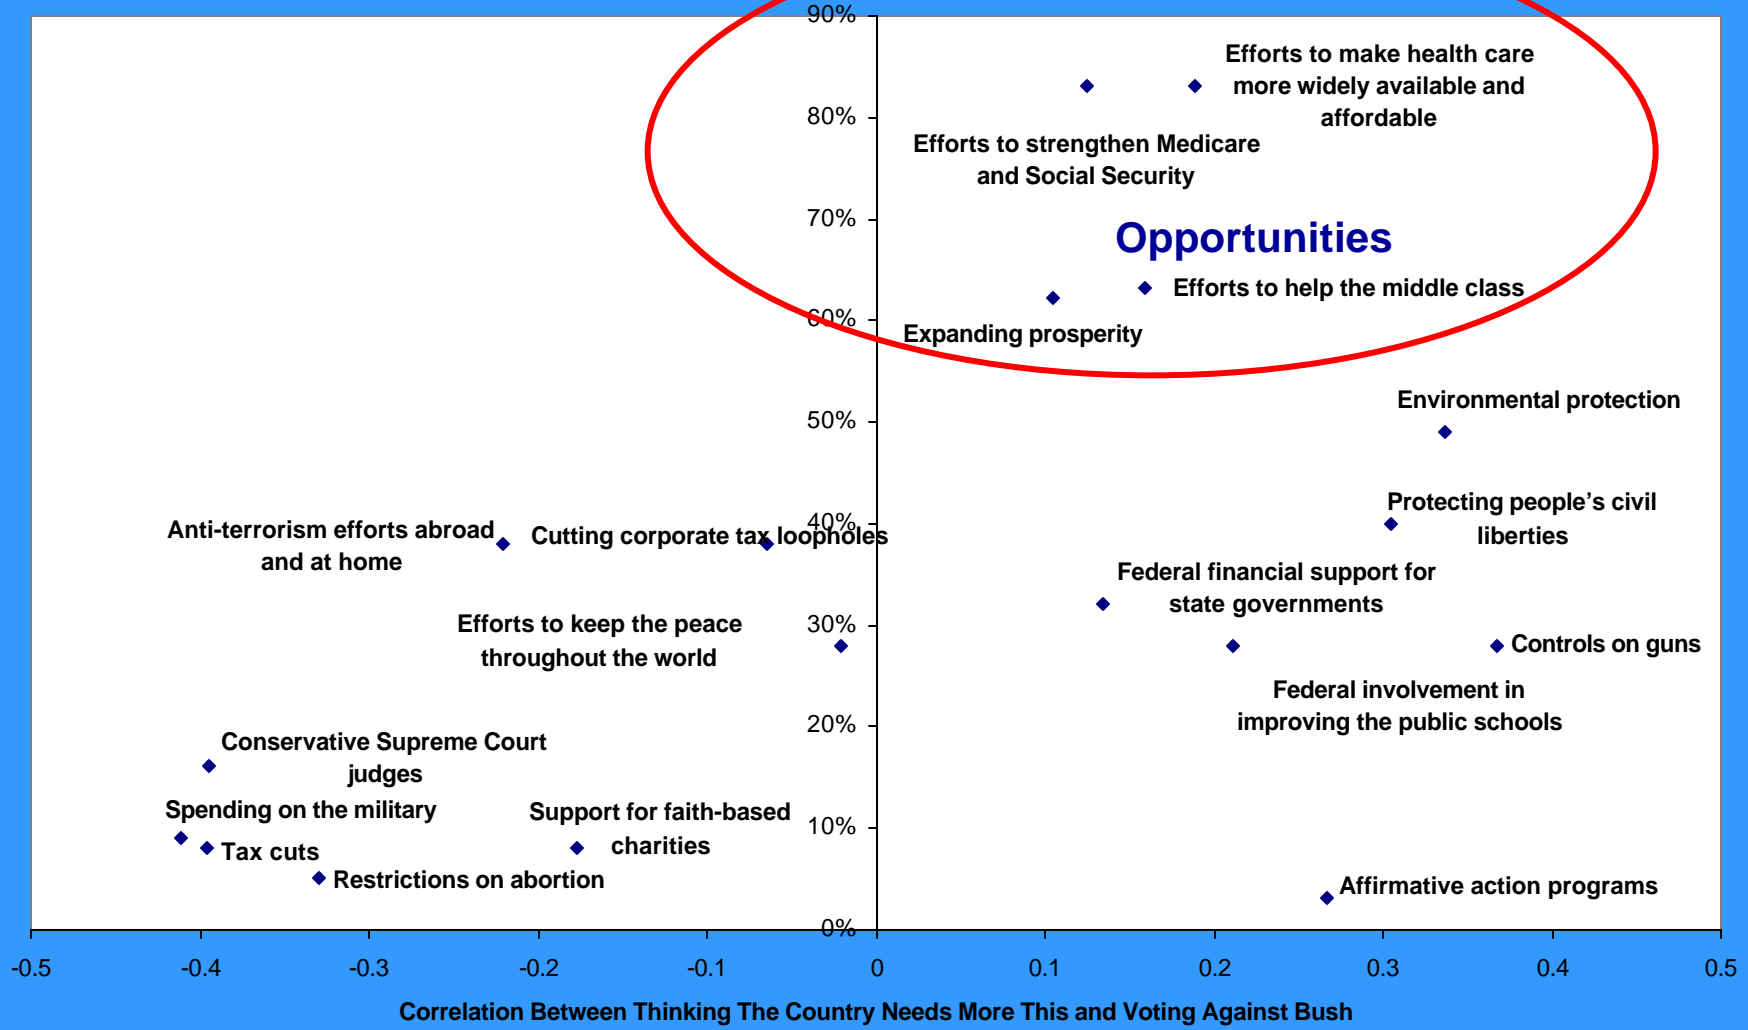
90%

80%

70%

60%

50%

40%

30%

20%

10%

0%

Efforts to make health care more widely available and affordable

Efforts to strengthen Medicare and Social Security

Opportunities

Efforts to help the middle class

Expanding prosperity

Environmental protection

Protecting people's civil liberties

Anti-terrorism efforts abroad and at home

Cutting corporate tax loopholes

Federal financial support for state governments

Efforts to keep the peace throughout the world

Controls on guns

Federal involvement in improving the public schools

Conservative Supreme Court judges

Spending on the military

Support for faith-based charities

Tax cuts

Restrictions on abortion

Affirmative action programs

-0.5 -0.4 -0.3 -0.2 -0.1 0 0.1 0.2 0.3 0.4 0.5

Correlation Between Thinking The Country Needs More This and Voting Against Bush